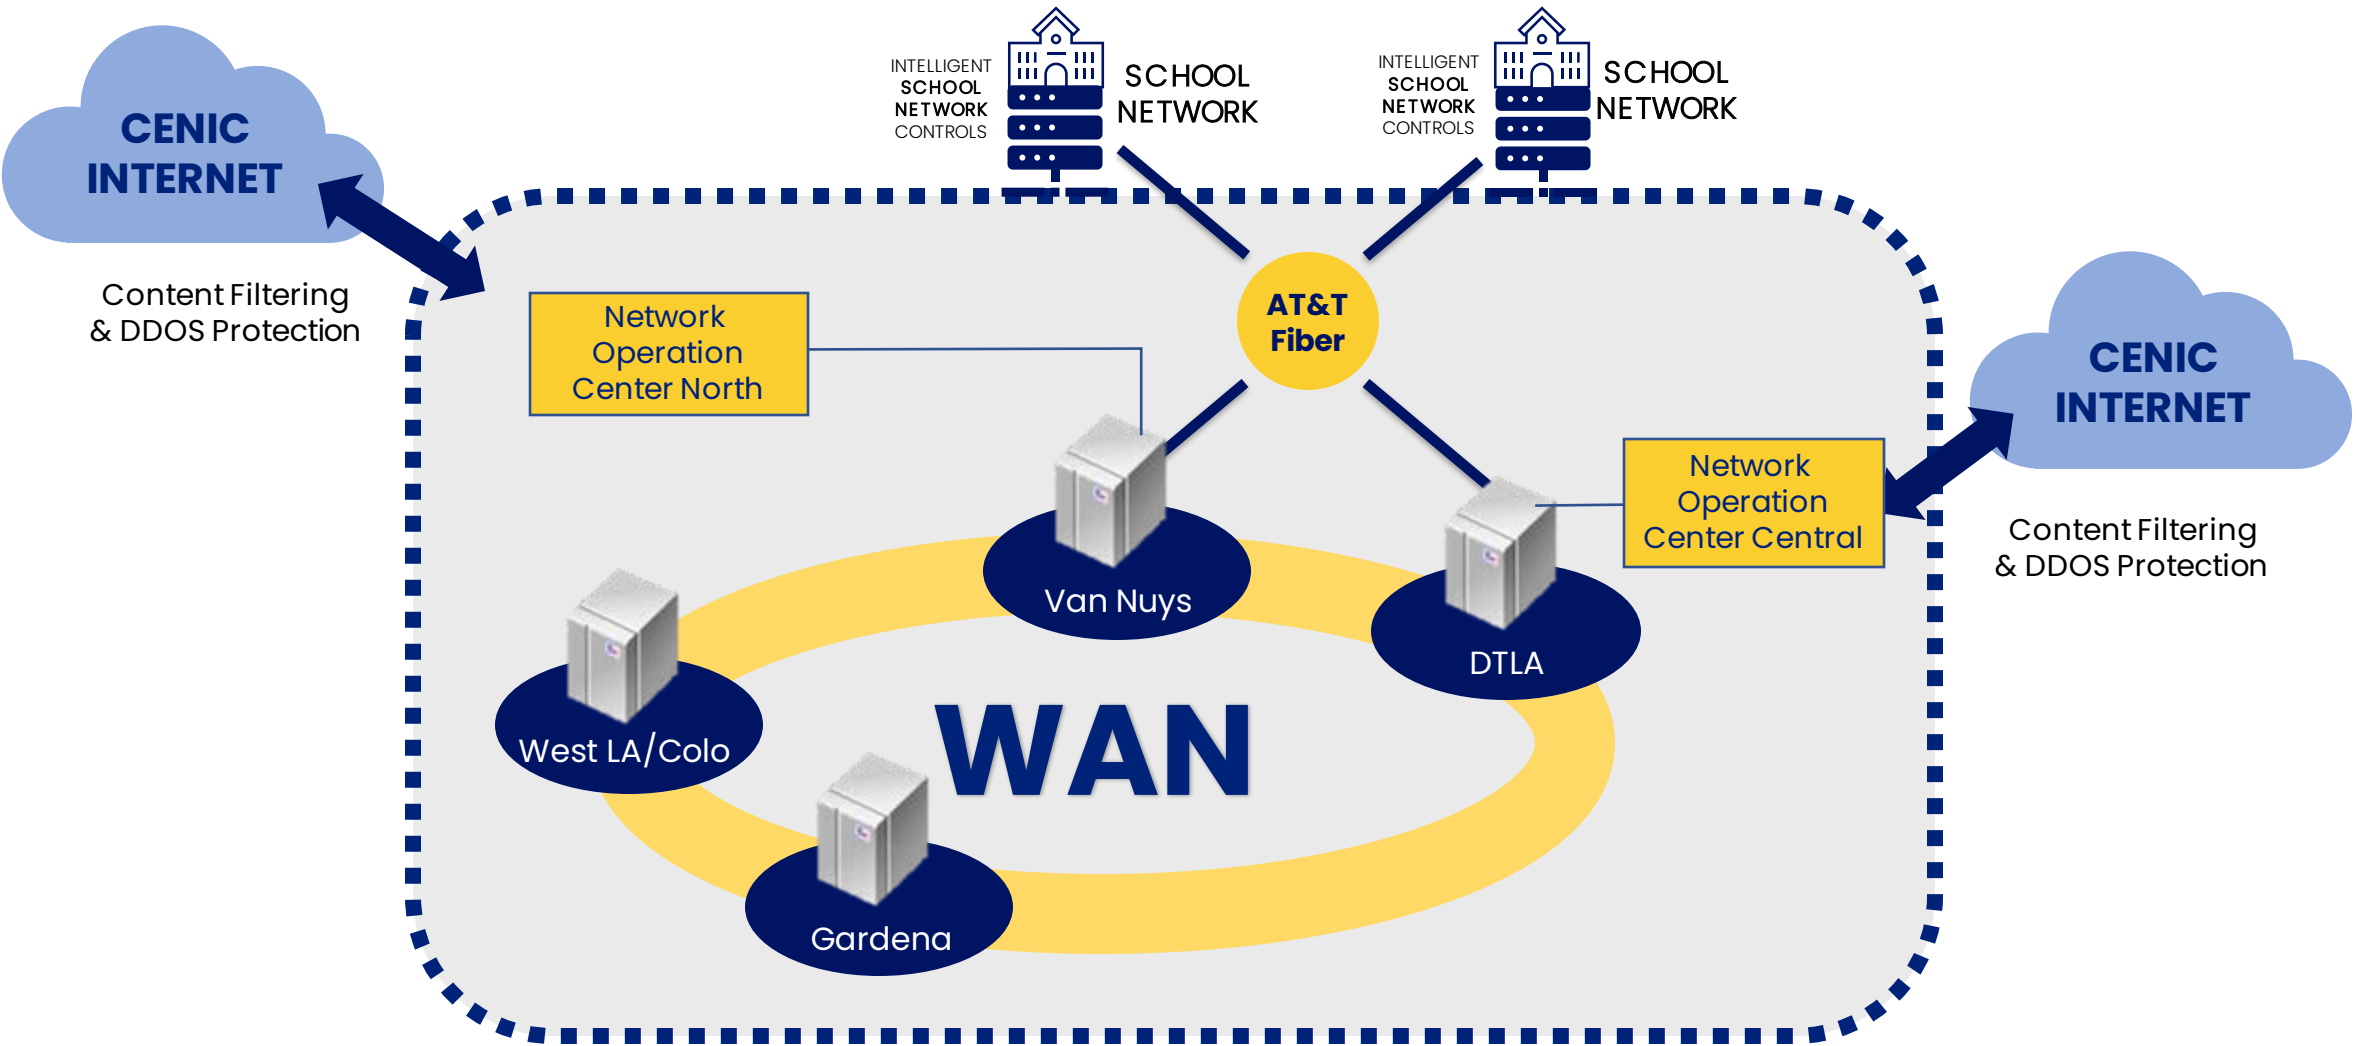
CENIC INTERNET

Content Filtering & DDOS Protection

INTELLIGENT SCHOOL NETWORK CONTROLS

SCHOOL NETWORK

INTELLIGENT SCHOOL NETWORK CONTROLS

SCHOOL NETWORK

CENIC INTERNET

Content Filtering & DDOS Protection

Network Operation Center North

AT&T Fiber

Network Operation Center Central

Van Nuys

DTLA

West LA/Colo

WAN

Gardena